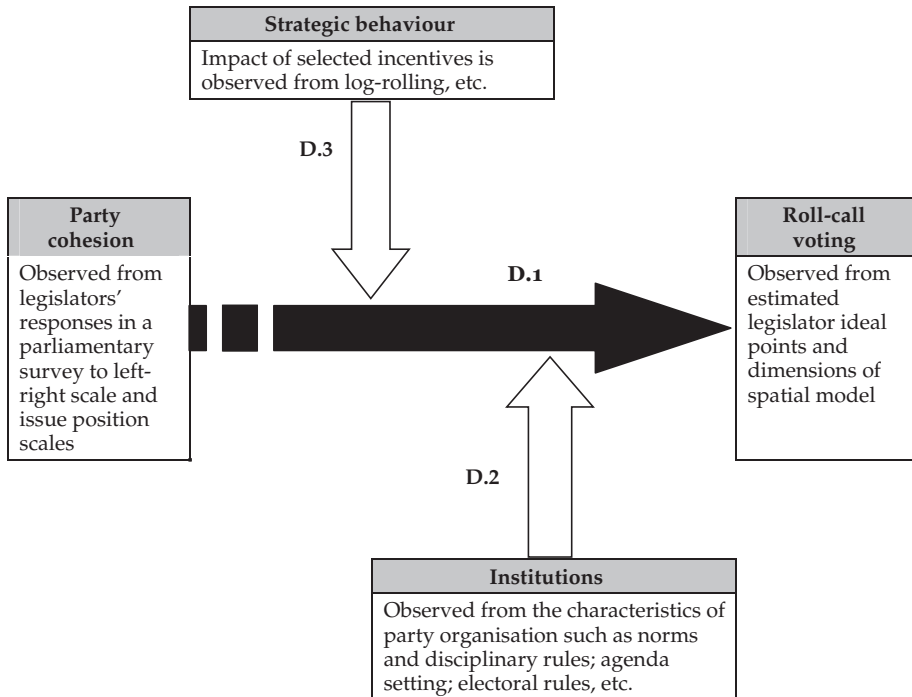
Strategic behaviour

Impact of selected incentives is observed from log-rolling, etc.

D.3

Party cohesion

Observed from legislators' responses in a parliamentary survey to left-right scale and issue position scales

D.1

Roll-call voting

Observed from estimated legislator ideal points and dimensions of spatial model

D.2

Institutions

Observed from the characteristics of party organisation such as norms and disciplinary rules; agenda setting; electoral rules, etc.